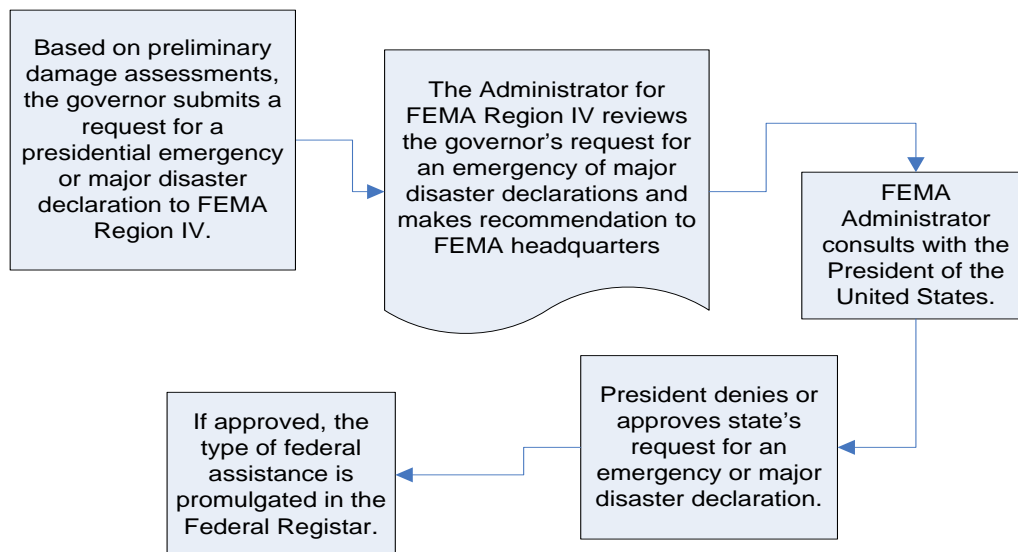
Based on preliminary damage assessments, the governor submits a request for a presidential emergency or major disaster declaration to FEMA Region IV.

The Administrator for FEMA Region IV reviews the governor's request for an emergency of major disaster declarations and makes recommendation to FEMA headquarters

FEMA Administrator consults with the President of the United States.

President denies or approves state's request for an emergency or major disaster declaration.

If approved, the type of federal assistance is promulgated in the Federal Registar.